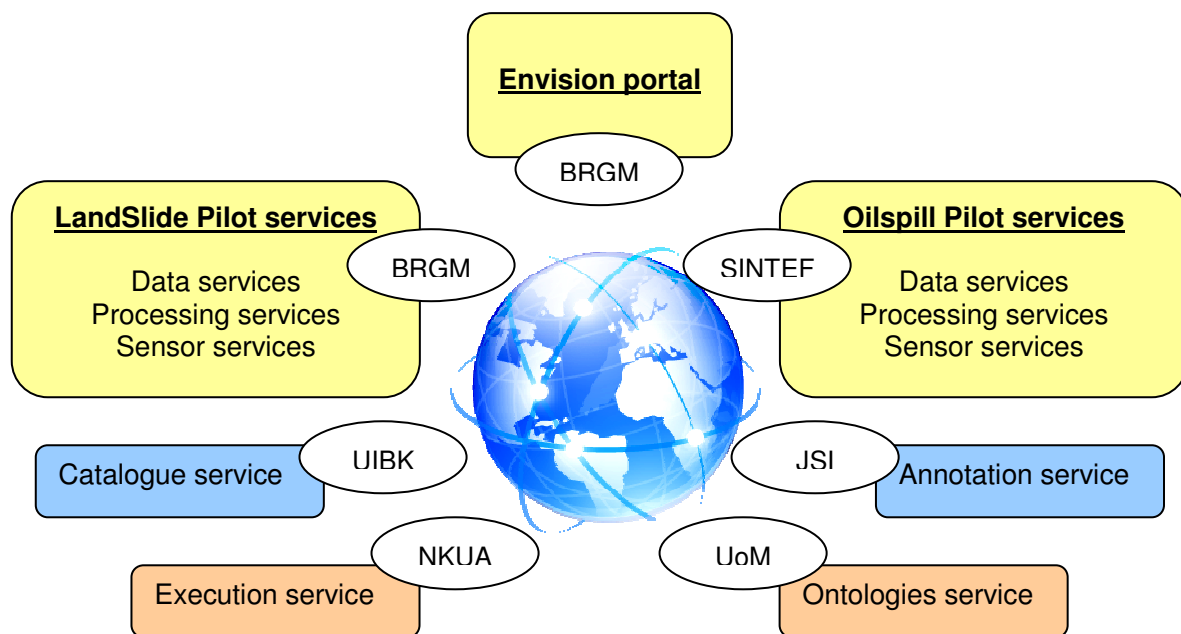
Envision portal

BRGM

LandSlide Pilot services

BRGM

Data services
Processing services
Sensor services

Oilspill Pilot services

SINTEF

Data services
Processing services
Sensor services

Catalogue service

UIBK

JSI

Annotation service

NKUA

Execution service

UoM

Ontologies service